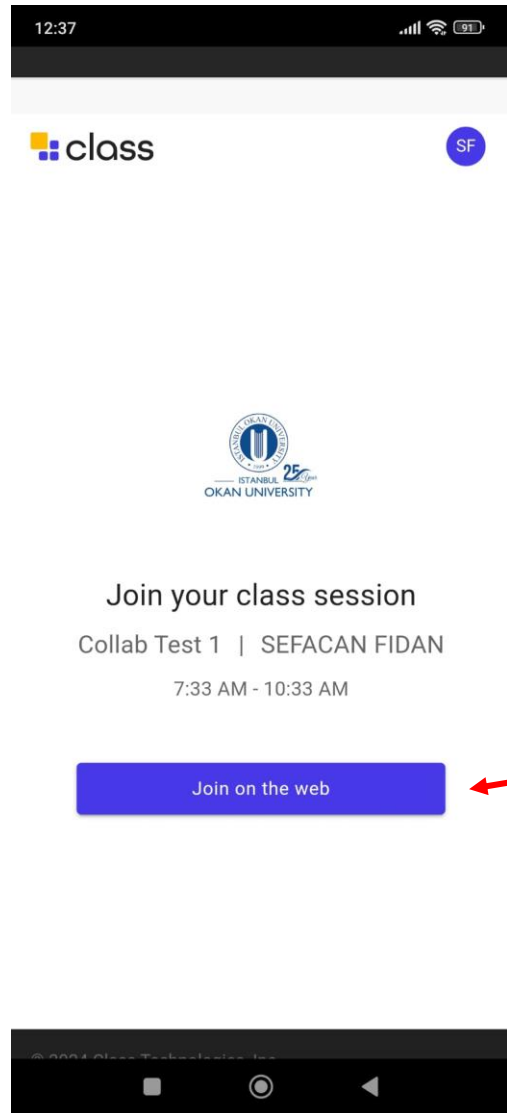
12:37
91

class
SF

ISTANBUL OKAN UNIVERSITY
1999
ISTANBUL
OKAN UNIVERSITY
25 Year

Join your class session
Collab Test 1 | SEFACAN FIDAN
7:33 AM - 10:33 AM

Join on the web

© 2024 Class Technologies, Inc.